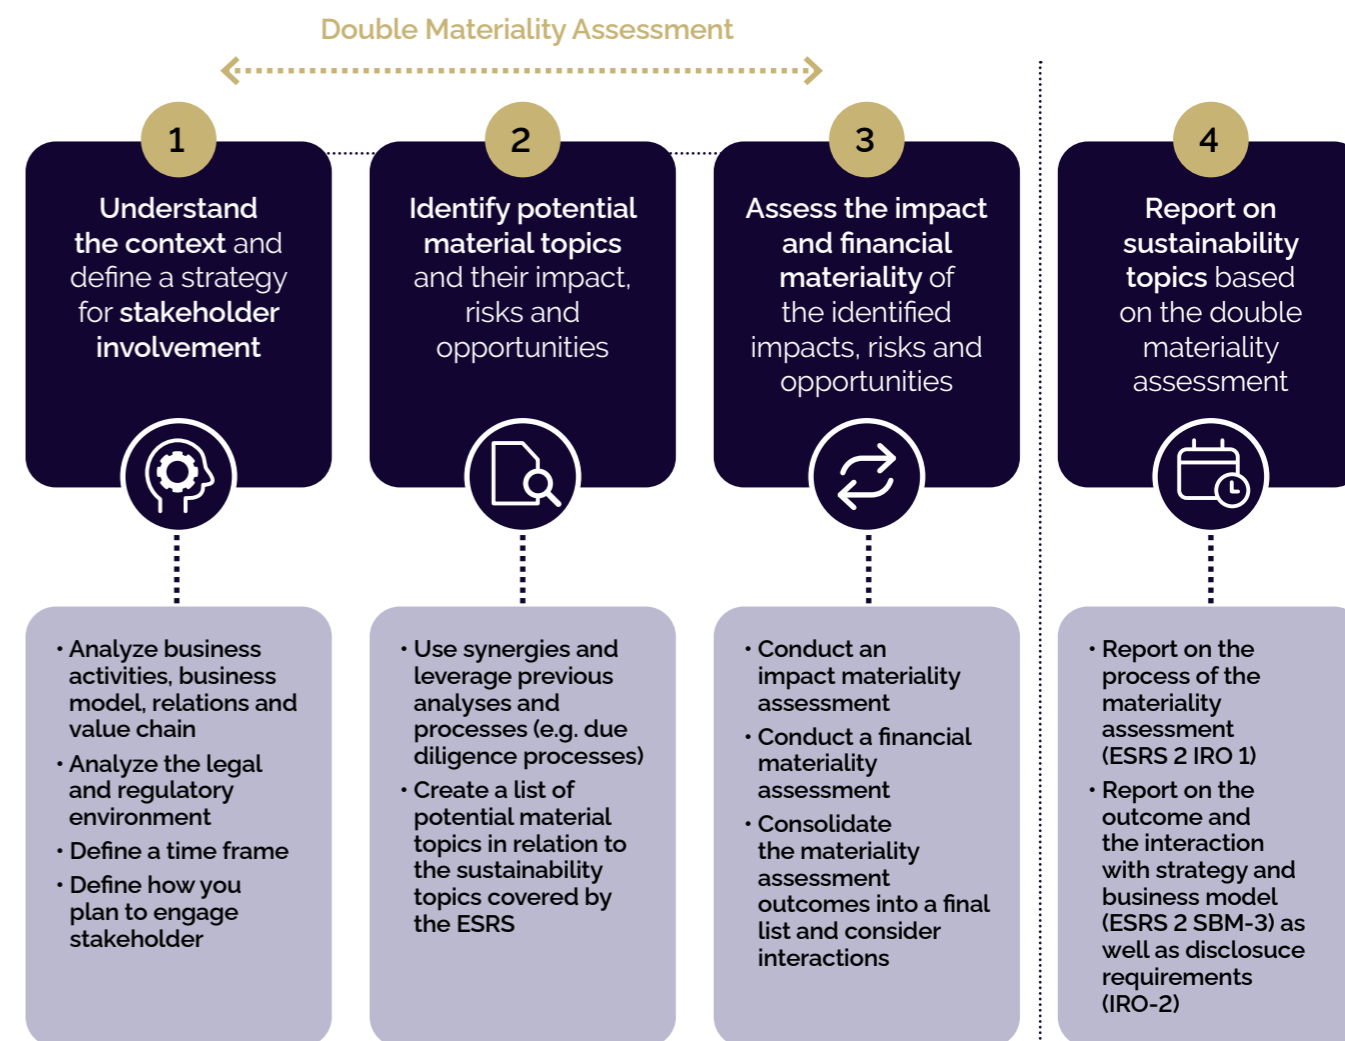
Double Materiality Assessment

1

Understand the context and define a strategy for stakeholder involvement

2

Identify potential material topics and their impact, risks and opportunities

3

Assess the impact and financial materiality of the identified impacts, risks and opportunities

4

Report on sustainability topics based on the double materiality assessment

• Analyze business activities, business model, relations and value chain
• Analyze the legal and regulatory environment
• Define a time frame
• Define how you plan to engage stakeholder

• Use synergies and leverage previous analyses and processes (e.g. due diligence processes)
• Create a list of potential material topics in relation to the sustainability topics covered by the ESRS

• Conduct an impact materiality assessment
• Conduct a financial materiality assessment
• Consolidate the materiality assessment outcomes into a final list and consider interactions

• Report on the process of the materiality assessment (ESRS 2 IRO 1)
• Report on the outcome and the interaction with strategy and business model (ESRS 2 SBM-3) as well as disclosuce requirements (IRO-2)